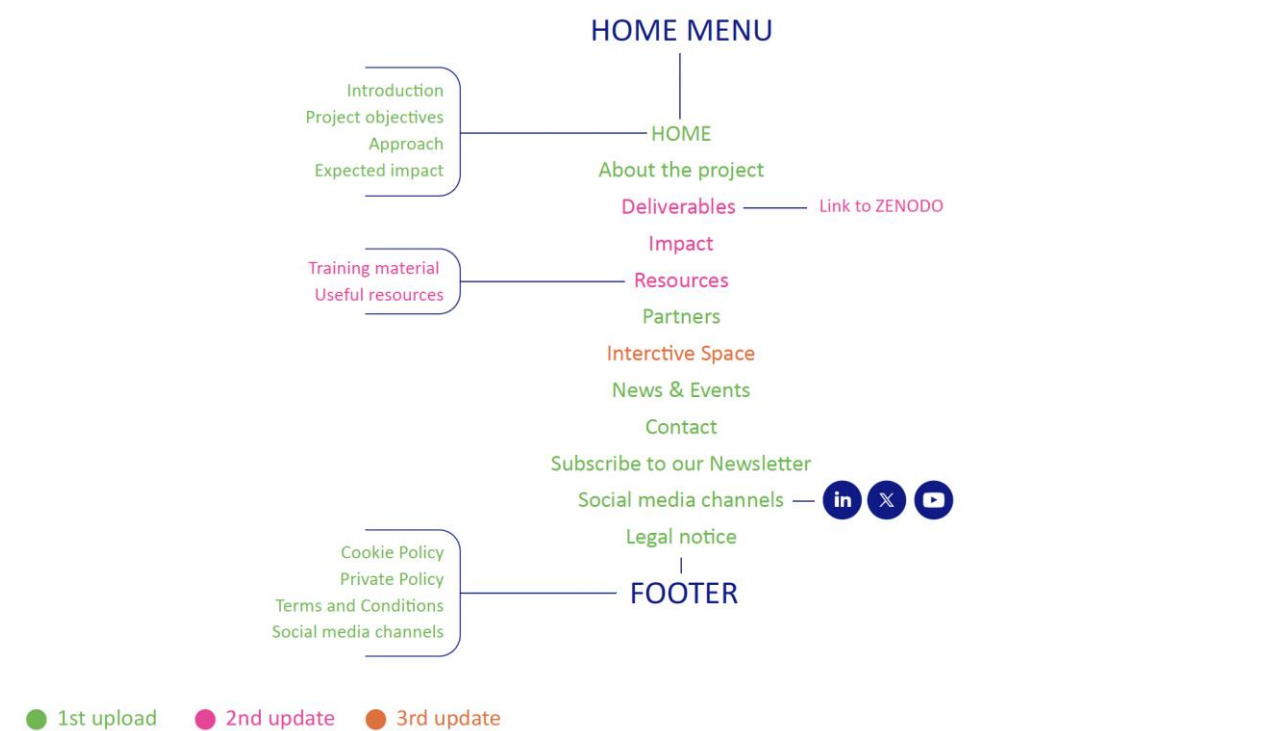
HOME MENU

Introduction
Project objectives
Approach
Expected impact

HOME
About the project
Deliverables
Link to ZENODO
Impact

Training material
Useful resources

Resources
Partners
Interctive Space
News & Events
Contact
Subscribe to our Newsletter
Social media channels
Legal notice

Cookie Policy
Private Policy
Terms and Conditions
Social media channels

FOOTER

1st upload 2nd update 3rd update